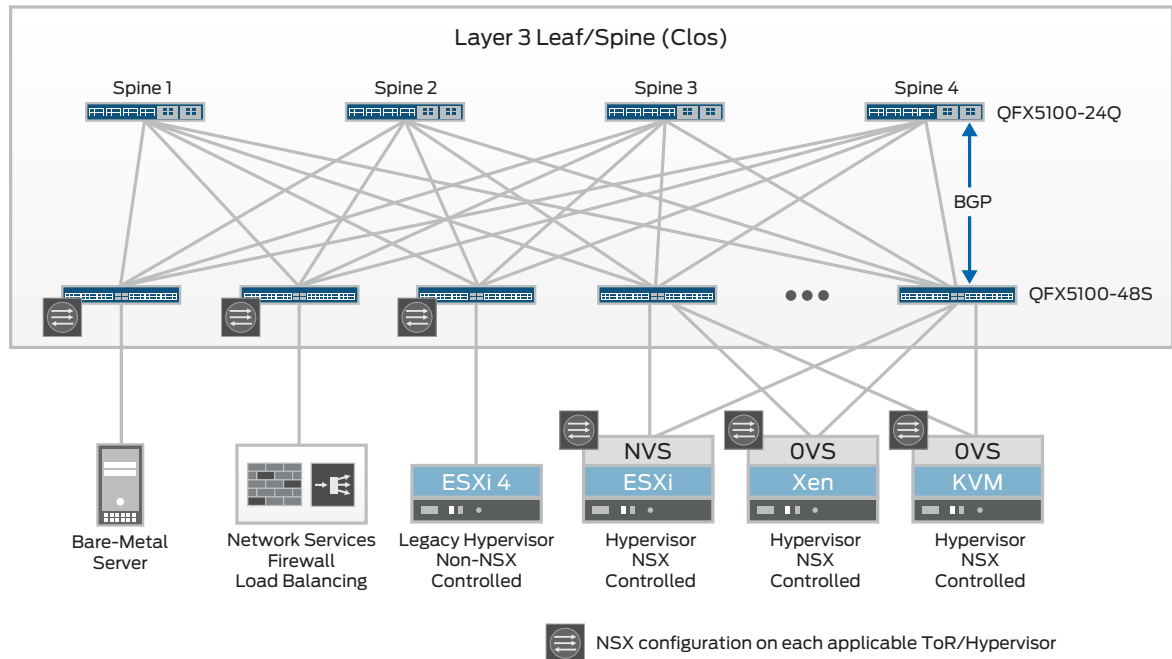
Layer 3 Leaf/Spine (Clos)

Spine 1

Spine 2

Spine 3

Spine 4

QFX5100-24Q

BGP

QFX5100-48S

NVS

ESXi

0VS

Xen

0VS

KVM

ESXi 4

Bare-Metal Server

Network Services Firewall Load Balancing

Legacy Hypervisor Non-NSX Controlled

Hypervisor NSX Controlled

Hypervisor NSX Controlled

Hypervisor NSX Controlled

NSX configuration on each applicable ToR/Hypervisor